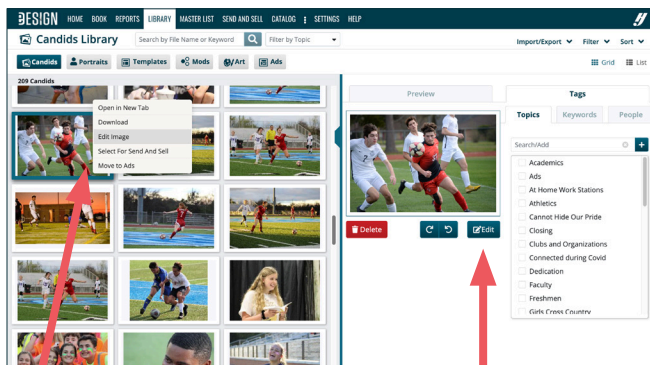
DESIGN HOME BOOK REPORTS LIBRARY MASTER LIST SEND AND SELL CATALOG SETTINGS HELP

Candids Library Search by File Name or Keyword Filter by Topic

Import/Export Filter Sort

Candids Portraits Templates Mods Art Ads

Grid List

209 Candids

Open in New Tab
Download
Edit Image
Select For Send And Sell
Move to Ads

Preview

Tags

Topics Keywords People

Search/Add

Academics
Ads
At Home Work Stations
Athletics
Cannot Hide Our Pride
Closing
Clubs and Organizations
Connected during Covid
Dedication
Faculty
Freshmen
Girls Cross Country

Delete Edit